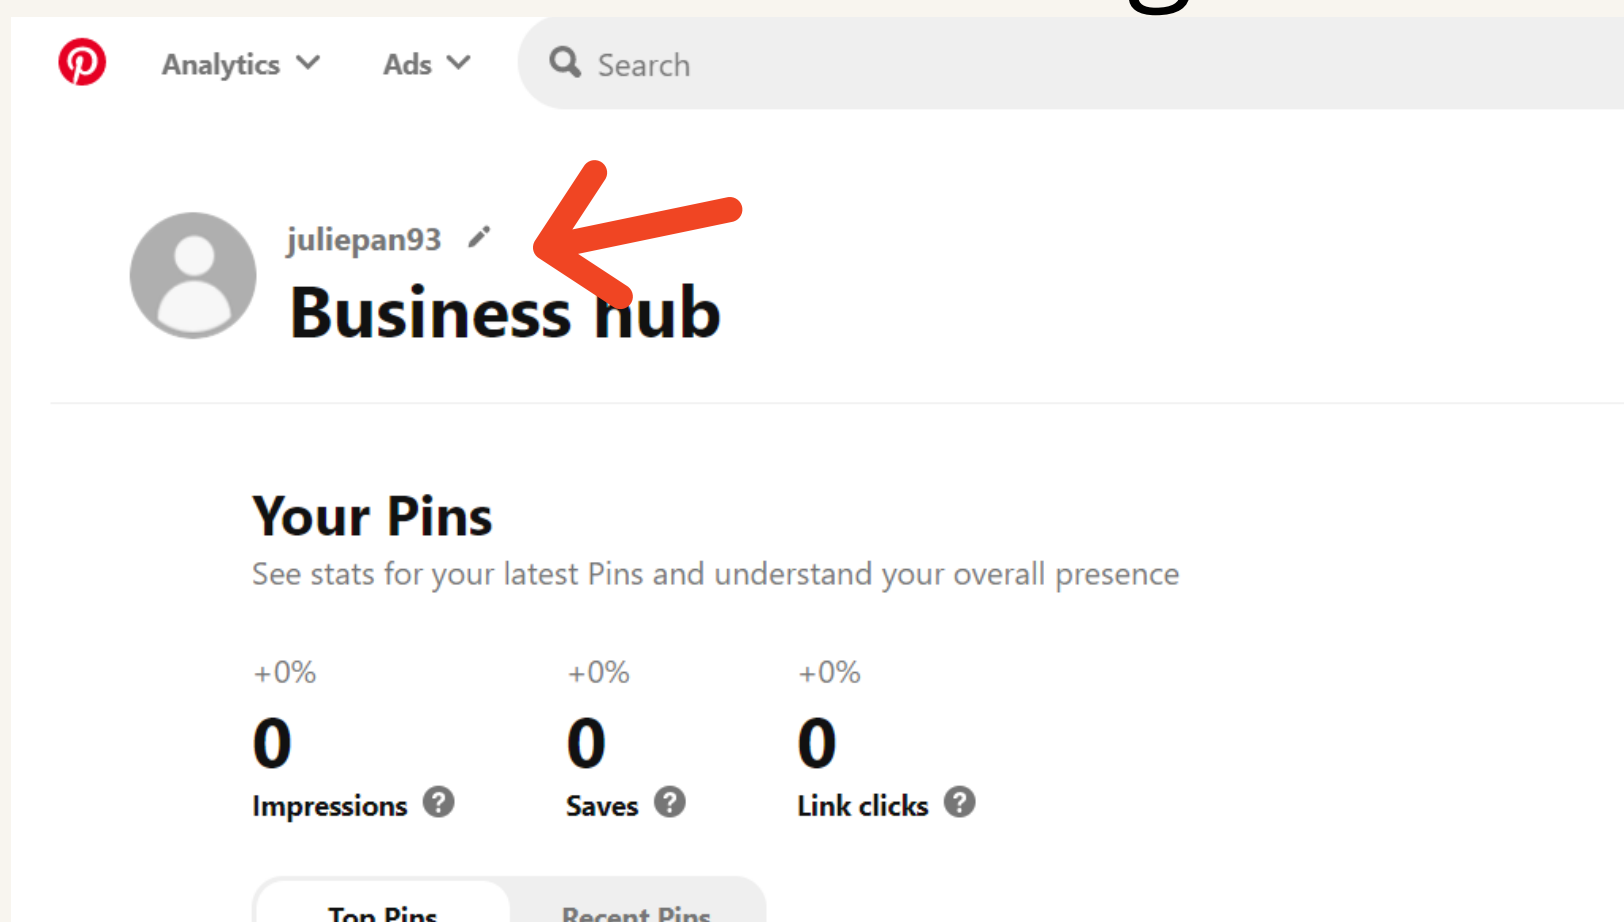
Analytics Ads Search

juliepan93

Business hub

Your Pins

See stats for your latest Pins and understand your overall presence

+0%

0

Impressions

+0%

0

Saves

+0%

0

Link clicks

Top Pins Recent Pins